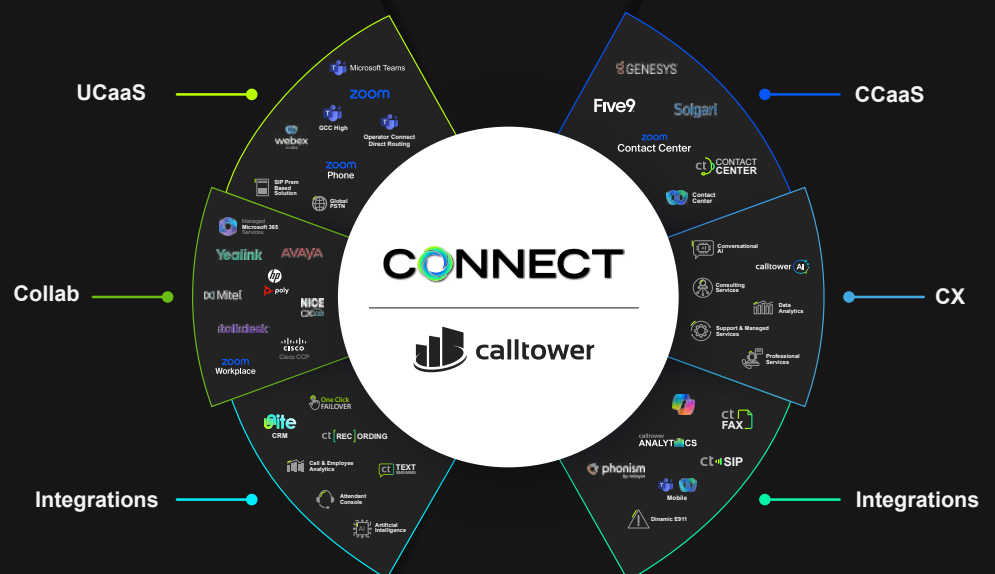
UCaaS
Microsoft Teams
zoom
GCC High
Operator Connect Direct Routing
webex
zoom Phone
SIP Prem Based Solution
Global PSTN

CCaaS
GENESYS
Five9
Solgari
zoom Contact Center
ct CONTACT CENTER
Contact Center

CONNECT
calltower

Collab
Managed Microsoft 365 Services
Yealink
AVAYA
hp poly
Mitel
NICE CXone
talkdesk
CISCO Cisco CCP
zoom Workplace

CX
Conversational AI
calltower AI
Consulting Services
Data Analytics
Support & Managed Services
Professional Services

Integrations
One Click FAILOVER
Elite CRM
ct [REC] ORDING
Call & Employee Analytics
ct TEXT
Attendant Console
Artificial Intelligence

Integrations
ct FAX
calltower ANALYTICS
ct SIP
phonism by mitel
Mobile
Dynamic E911